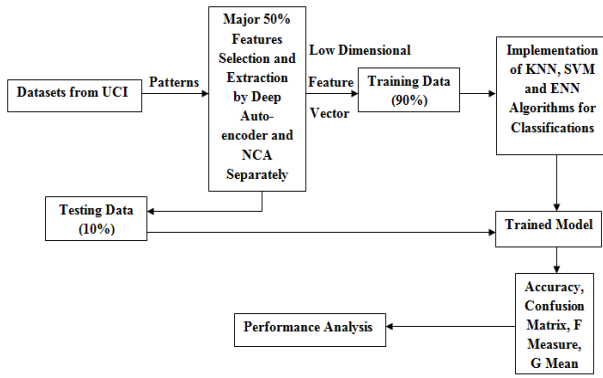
Datasets from UCI

Patterns

Major 50% Features Selection and Extraction by Deep Autoencoder and NCA Separately

Low Dimensional Feature Vector

Training Data (90%)

Implementation of KNN, SVM and ENN Algorithms for Classifications

Testing Data (10%)

Trained Model

Accuracy, Confusion Matrix, F Measure, G Mean

Performance Analysis